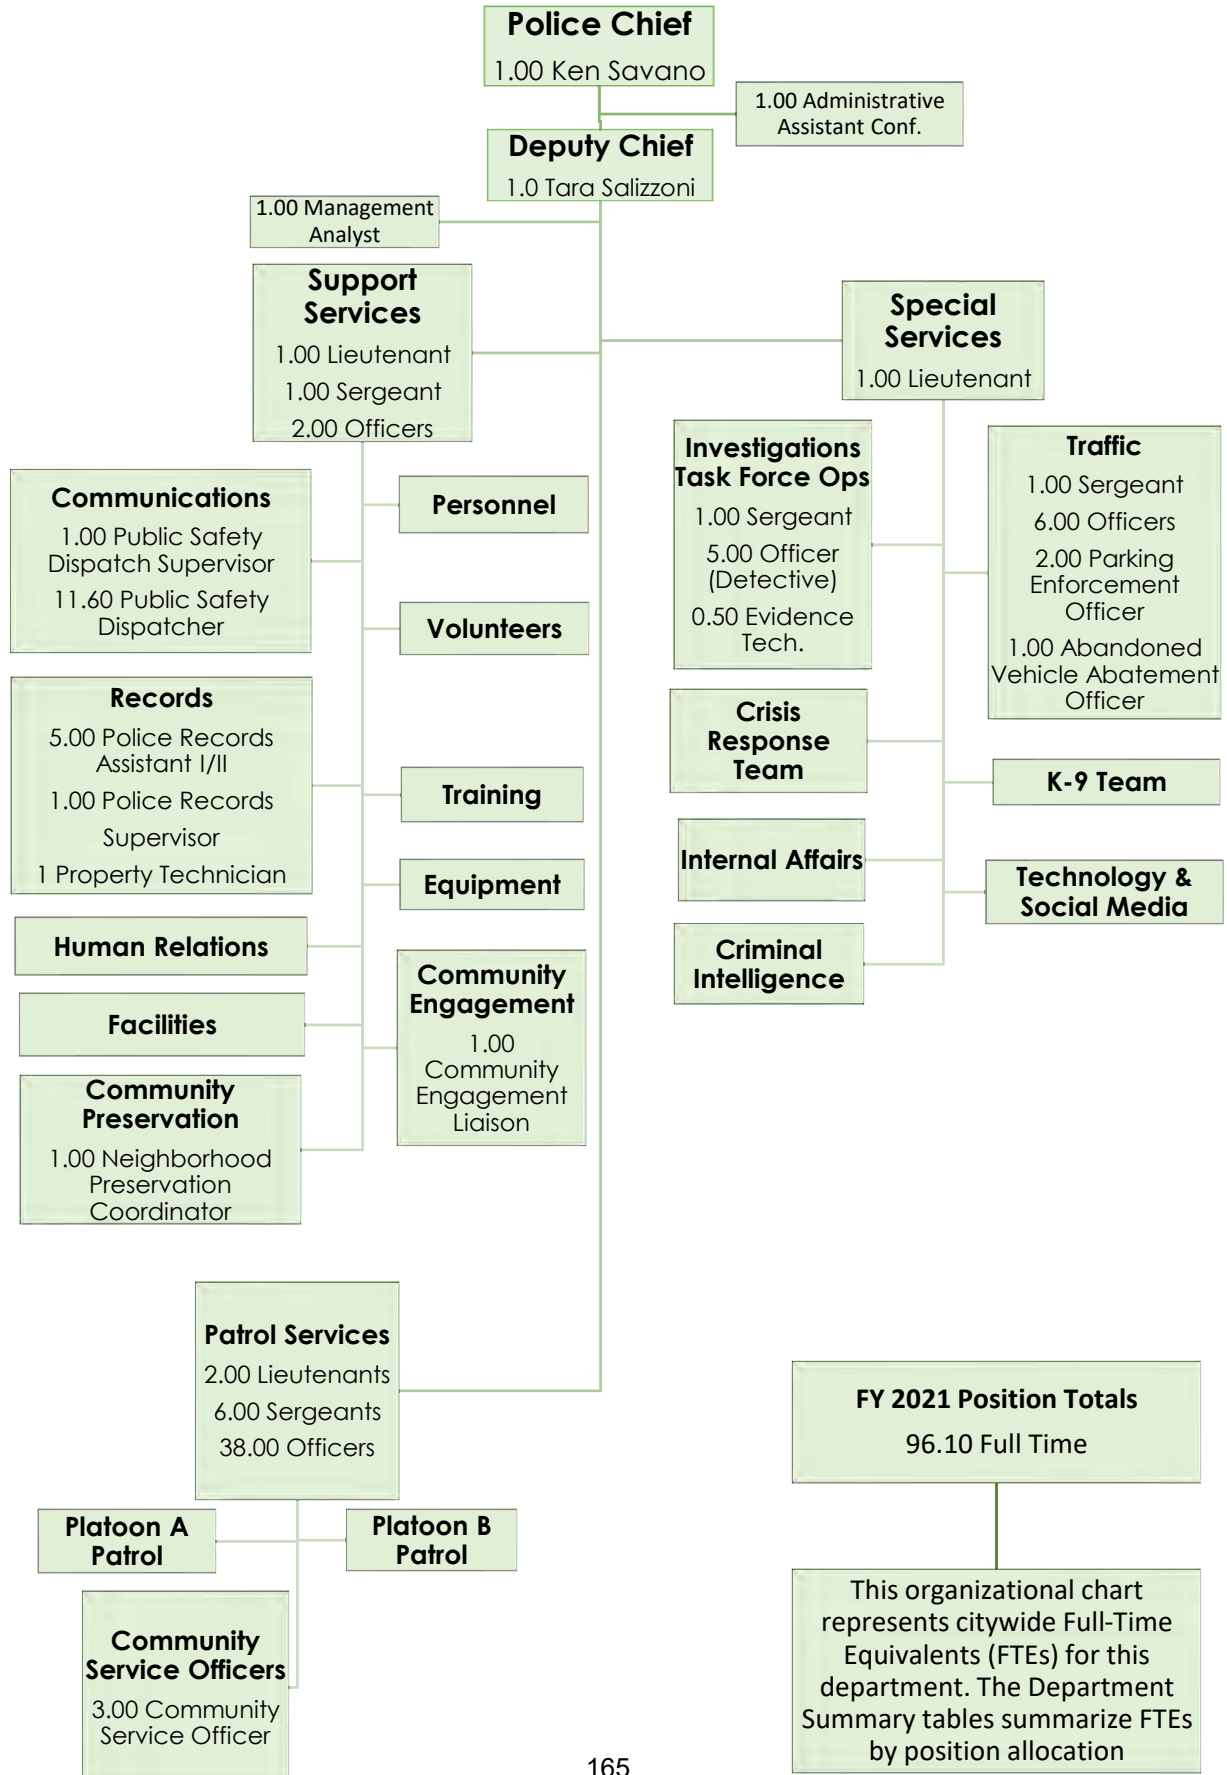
Police Chief
1.00 Ken Savano

1.00 Administrative Assistant Conf.

Deputy Chief
1.0 Tara Salizzoni

1.00 Management Analyst

Support Services
1.00 Lieutenant
1.00 Sergeant
2.00 Officers

Special Services
1.00 Lieutenant

Communications
1.00 Public Safety Dispatch Supervisor
11.60 Public Safety Dispatcher

Personnel

Volunteers

Records
5.00 Police Records Assistant I/II
1.00 Police Records Supervisor
1 Property Technician

Training

Equipment

Human Relations

Facilities

Community Preservation
1.00 Neighborhood Preservation Coordinator

Community Engagement
1.00 Community Engagement Liaison

Investigations Task Force Ops
1.00 Sergeant
5.00 Officer (Detective)
0.50 Evidence Tech.

Traffic
1.00 Sergeant
6.00 Officers
2.00 Parking Enforcement Officer
1.00 Abandoned Vehicle Abatement Officer

Crisis Response Team

K-9 Team

Internal Affairs

Technology & Social Media

Criminal Intelligence

Patrol Services
2.00 Lieutenants
6.00 Sergeants
38.00 Officers

Platoon A Patrol

Platoon B Patrol

Community Service Officers
3.00 Community Service Officer

FY 2021 Position Totals
96.10 Full Time

This organizational chart represents citywide Full-Time Equivalents (FTEs) for this department. The Department Summary tables summarize FTEs by position allocation

165